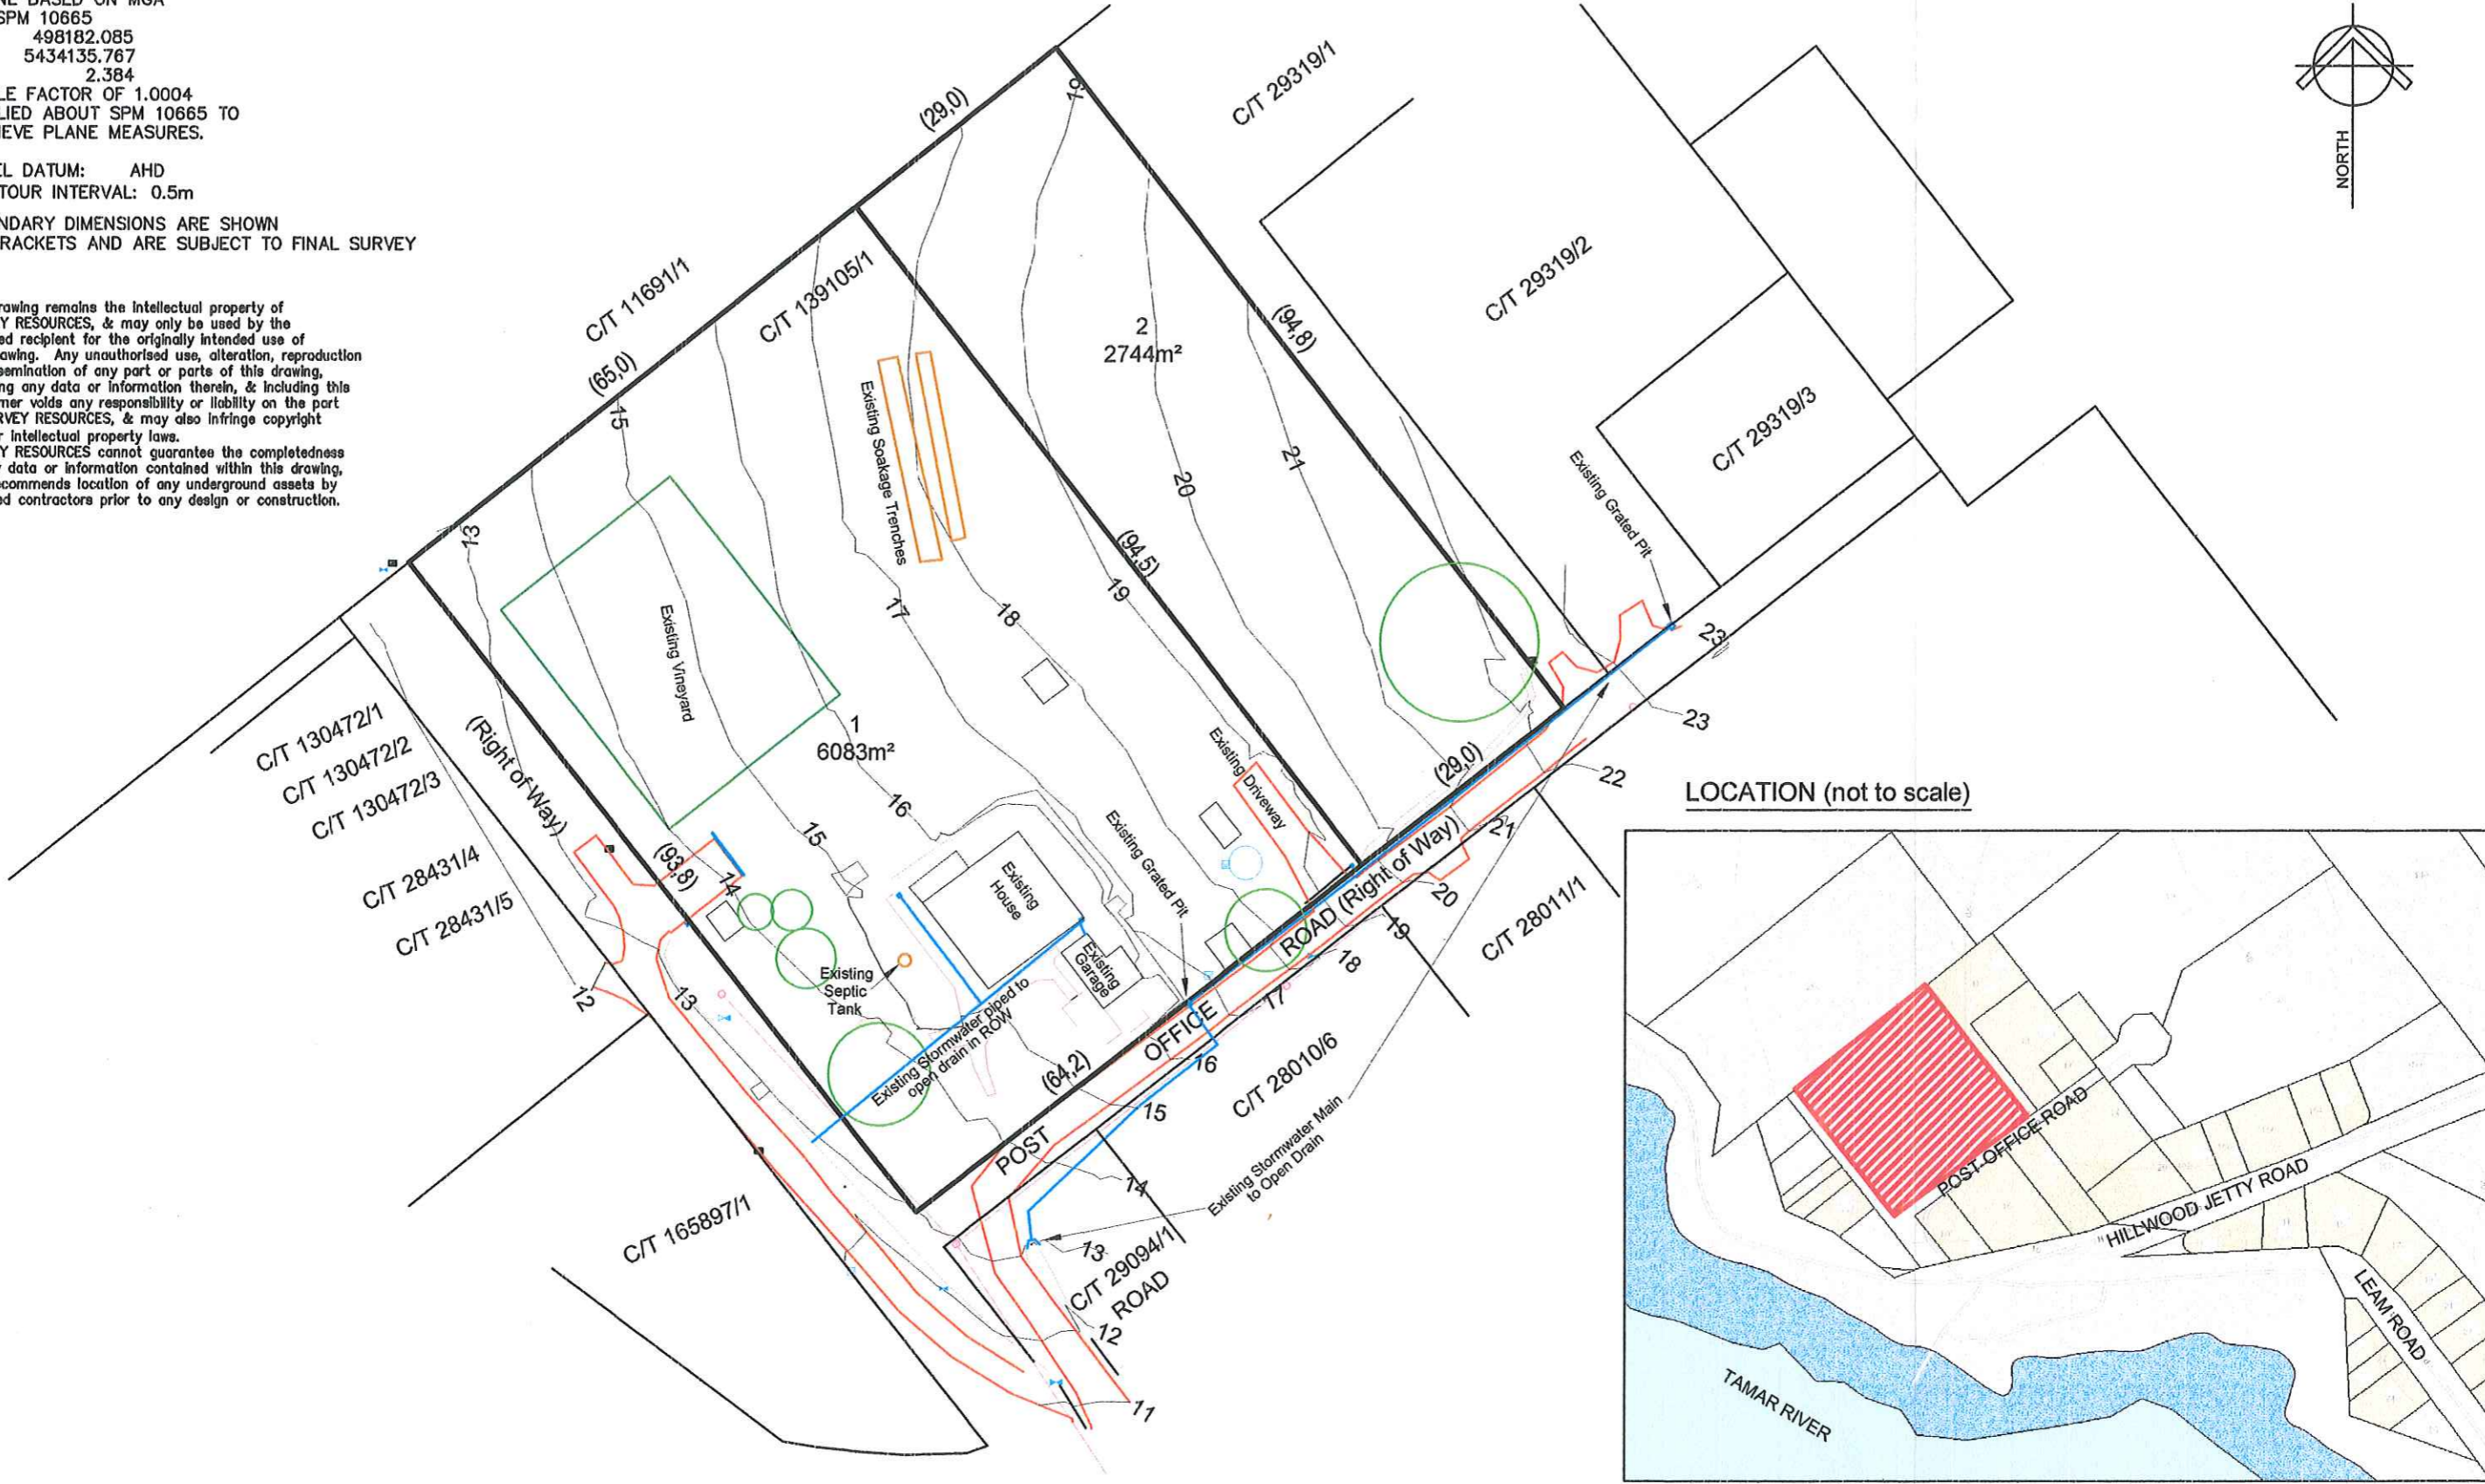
NE BASED ON MGA
SPM 10665
498182.085
5434135.767
2.384
LE FACTOR OF 1.0004
LIED ABOUT SPM 10665 TO
IEVE PLANE MEASURES.

EL DATUM: AHD
TOUR INTERVAL: 0.5m

NDARY DIMENSIONS ARE SHOWN
RACKETS AND ARE SUBJECT TO FINAL SURVEY

rawing remains the intellectual property of
Y RESOURCES, & may only be used by the
ed recipient for the originally intended use of
awing. Any unauthorised use, alteration, reproduction
semination of any part or parts of this drawing,
ng any data or information therein, & including this
mer voids any responsibility or liability on the part
RVEY RESOURCES, & may also infringe copyright
r intellectual property laws.
Y RESOURCES cannot guarantee the completedness
data or information contained within this drawing,
ecommends location of any underground assets by
d contractors prior to any design or construction.

NORTH

C/T 11691/1
C/T 139105/1
C/T 29319/1
C/T 29319/2
C/T 29319/3
(29,0)
(65,0)
(94,8)
(94,5)
(93,8)
(64,2)
(29,0)
2
2744m²
1
6083m²
Existing Soakage Trenches
Existing Vineyard
Existing Driveway
Existing Grated Pit
Existing Grated Pit
Existing House
Existing Garage
Existing Septic Tank
Existing Stormwater piped to open drain in ROW
Existing Stormwater Main to Open Drain
(Right of Way)
POST OFFICE ROAD (Right of Way)
C/T 130472/1
C/T 130472/2
C/T 130472/3
C/T 28431/4
C/T 28431/5
C/T 165897/1
C/T 28010/6
C/T 28011/1
C/T 29094/1
ROAD
11 12 12 13 13 14 14 15 15 15 16 16 17 17 18 18 19 19 19 20 20 21 21 22 23 23

LOCATION (not to scale)
POST OFFICE ROAD
HILLWOOD JETTY ROAD
LEAM ROAD
TAMAR RIVER